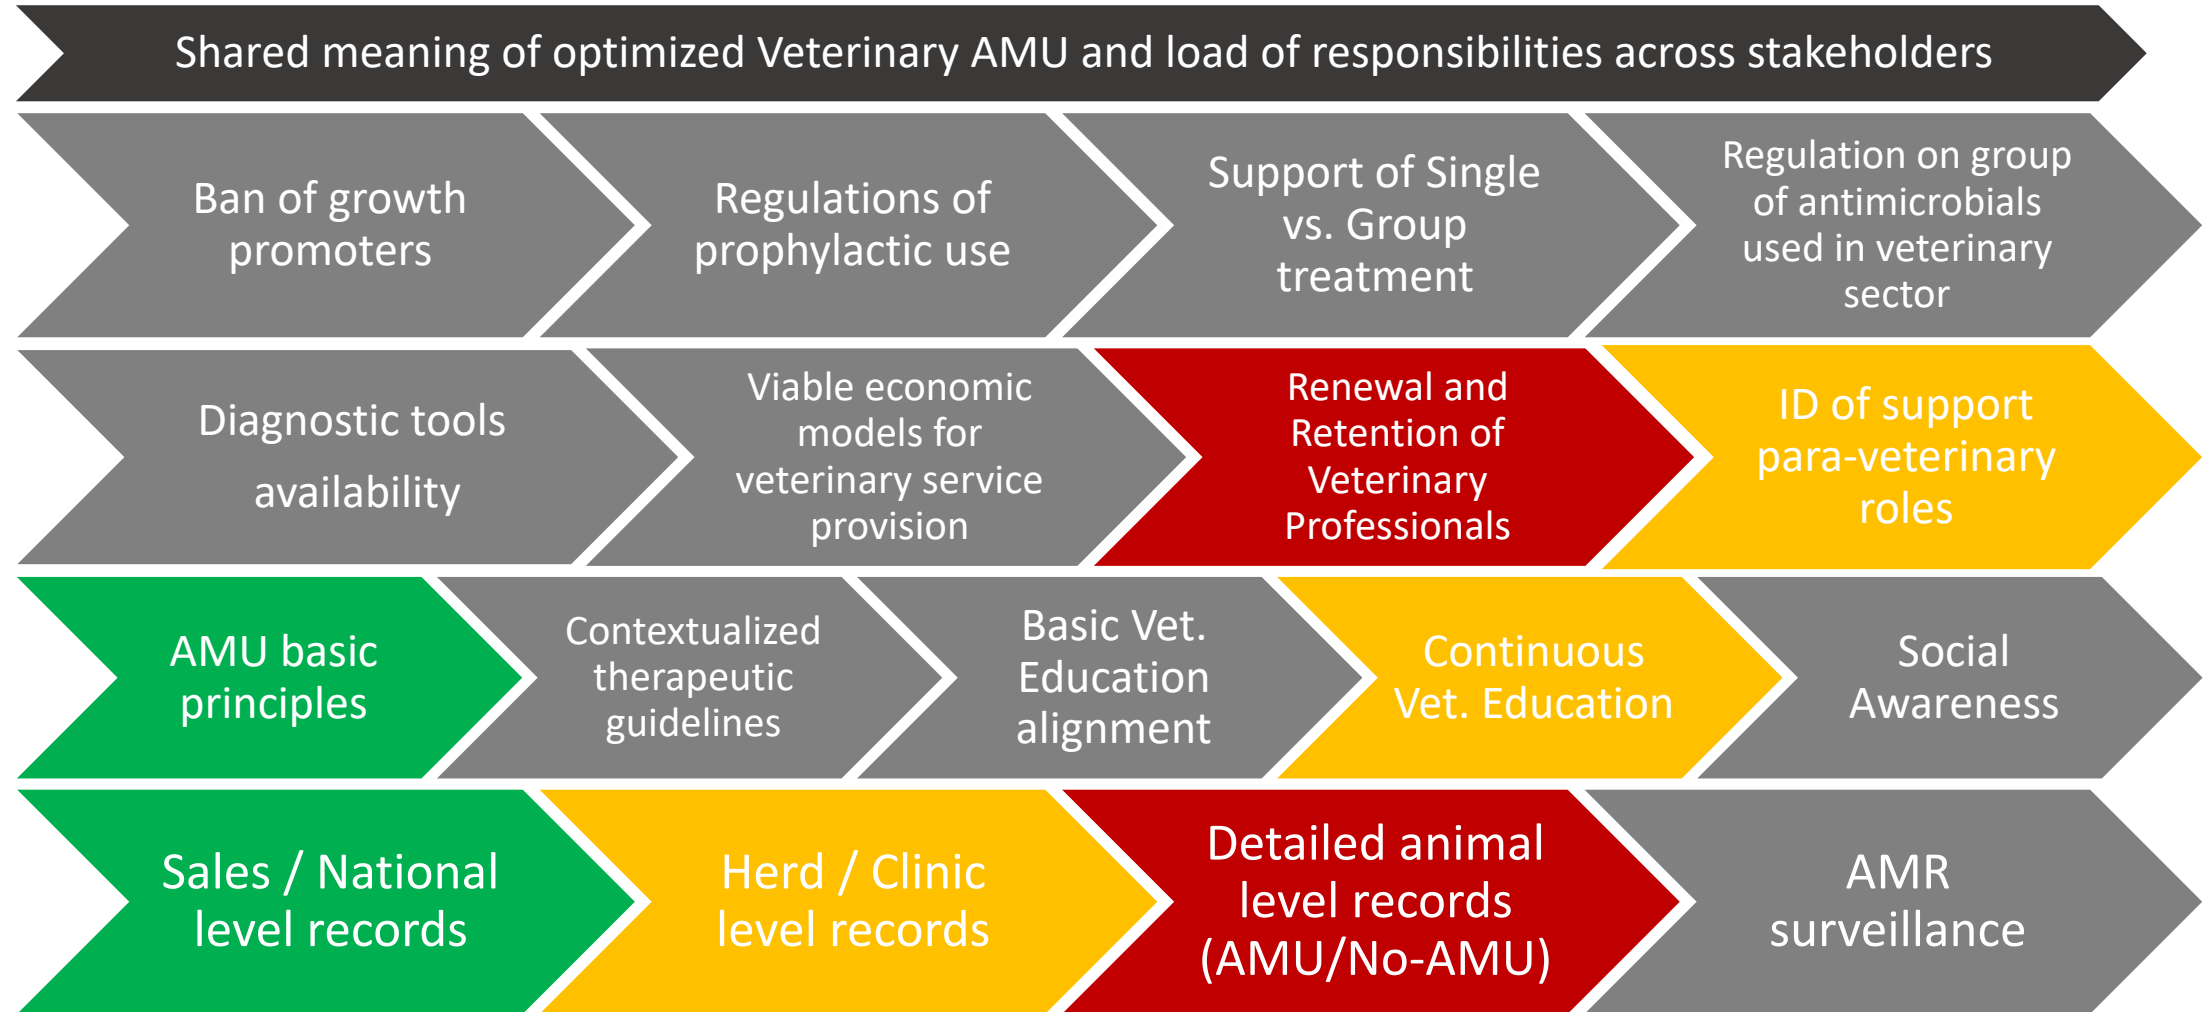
Shared meaning of optimized Veterinary AMU and load of responsibilities across stakeholders

Ban of growth promoters

Regulations of prophylactic use

Support of Single vs. Group treatment

Regulation on group of antimicrobials used in veterinary sector

Diagnostic tools availability

Viable economic models for veterinary service provision

Renewal and Retention of Veterinary Professionals

ID of support para-veterinary roles

AMU basic principles

Contextualized therapeutic guidelines

Basic Vet. Education alignment

Continuous Vet. Education

Social Awareness

Sales / National level records

Herd / Clinic level records

Detailed animal level records (AMU/No-AMU)

AMR surveillance